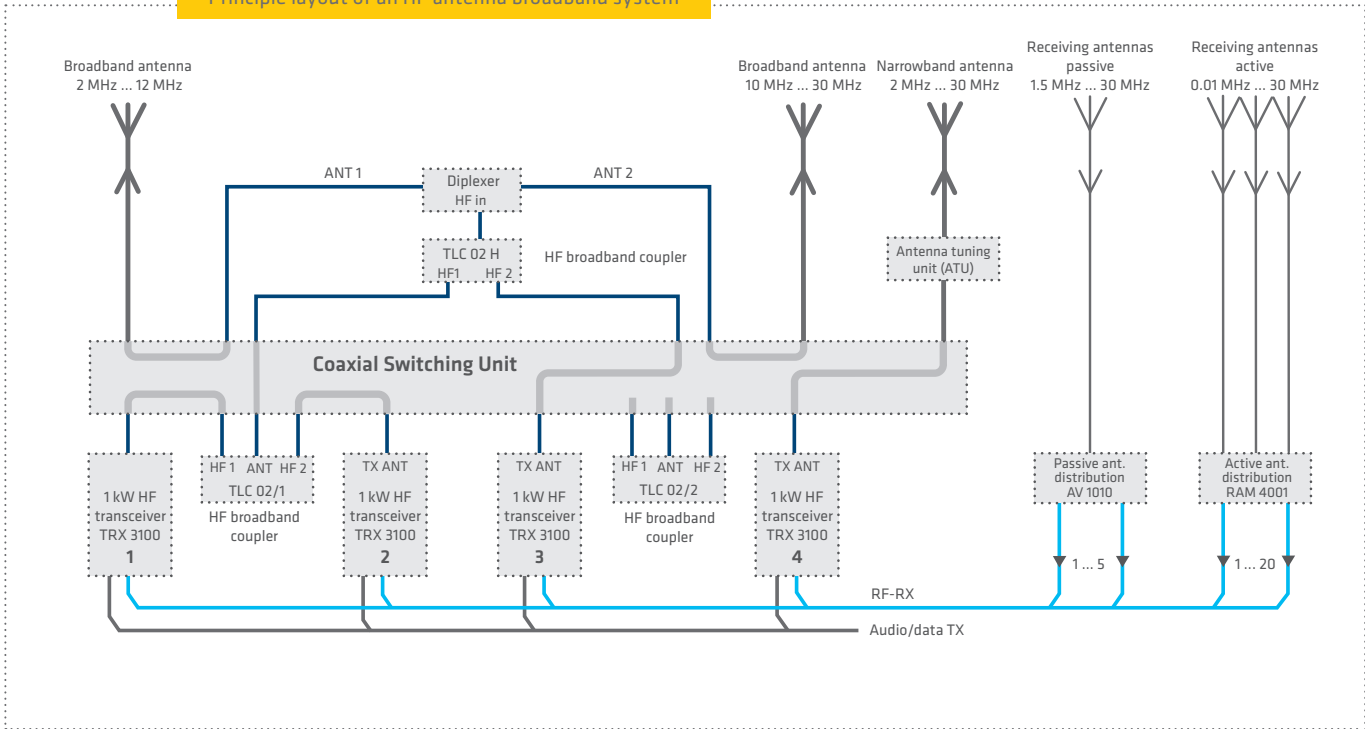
Principle layout of an HF antenna broadband system

Broadband antenna
2 MHz ... 12 MHz

Broadband antenna
10 MHz ... 30 MHz

Narrowband antenna
2 MHz ... 30 MHz

Receiving antennas
passive
1.5 MHz ... 30 MHz

Receiving antennas
active
0.01 MHz ... 30 MHz

ANT 1

Diplexer
HF in

ANT 2

TLC 02 H
HF1 HF 2

HF broadband coupler

Antenna tuning
unit (ATU)

Coaxial Switching Unit

1 kW HF
transceiver
TRX 3100
1

HF 1 ANT HF 2
TLC 02/1
HF broadband
coupler

TX ANT
1 kW HF
transceiver
TRX 3100
2

TX ANT
1 kW HF
transceiver
TRX 3100
3

HF 1 ANT HF 2
TLC 02/2
HF broadband
coupler

TX ANT
1 kW HF
transceiver
TRX 3100
4

Passive ant.
distribution
AV 1010

1 ... 5

Active ant.
distribution
RAM 4001

1 ... 20

RF-RX

Audio/data TX